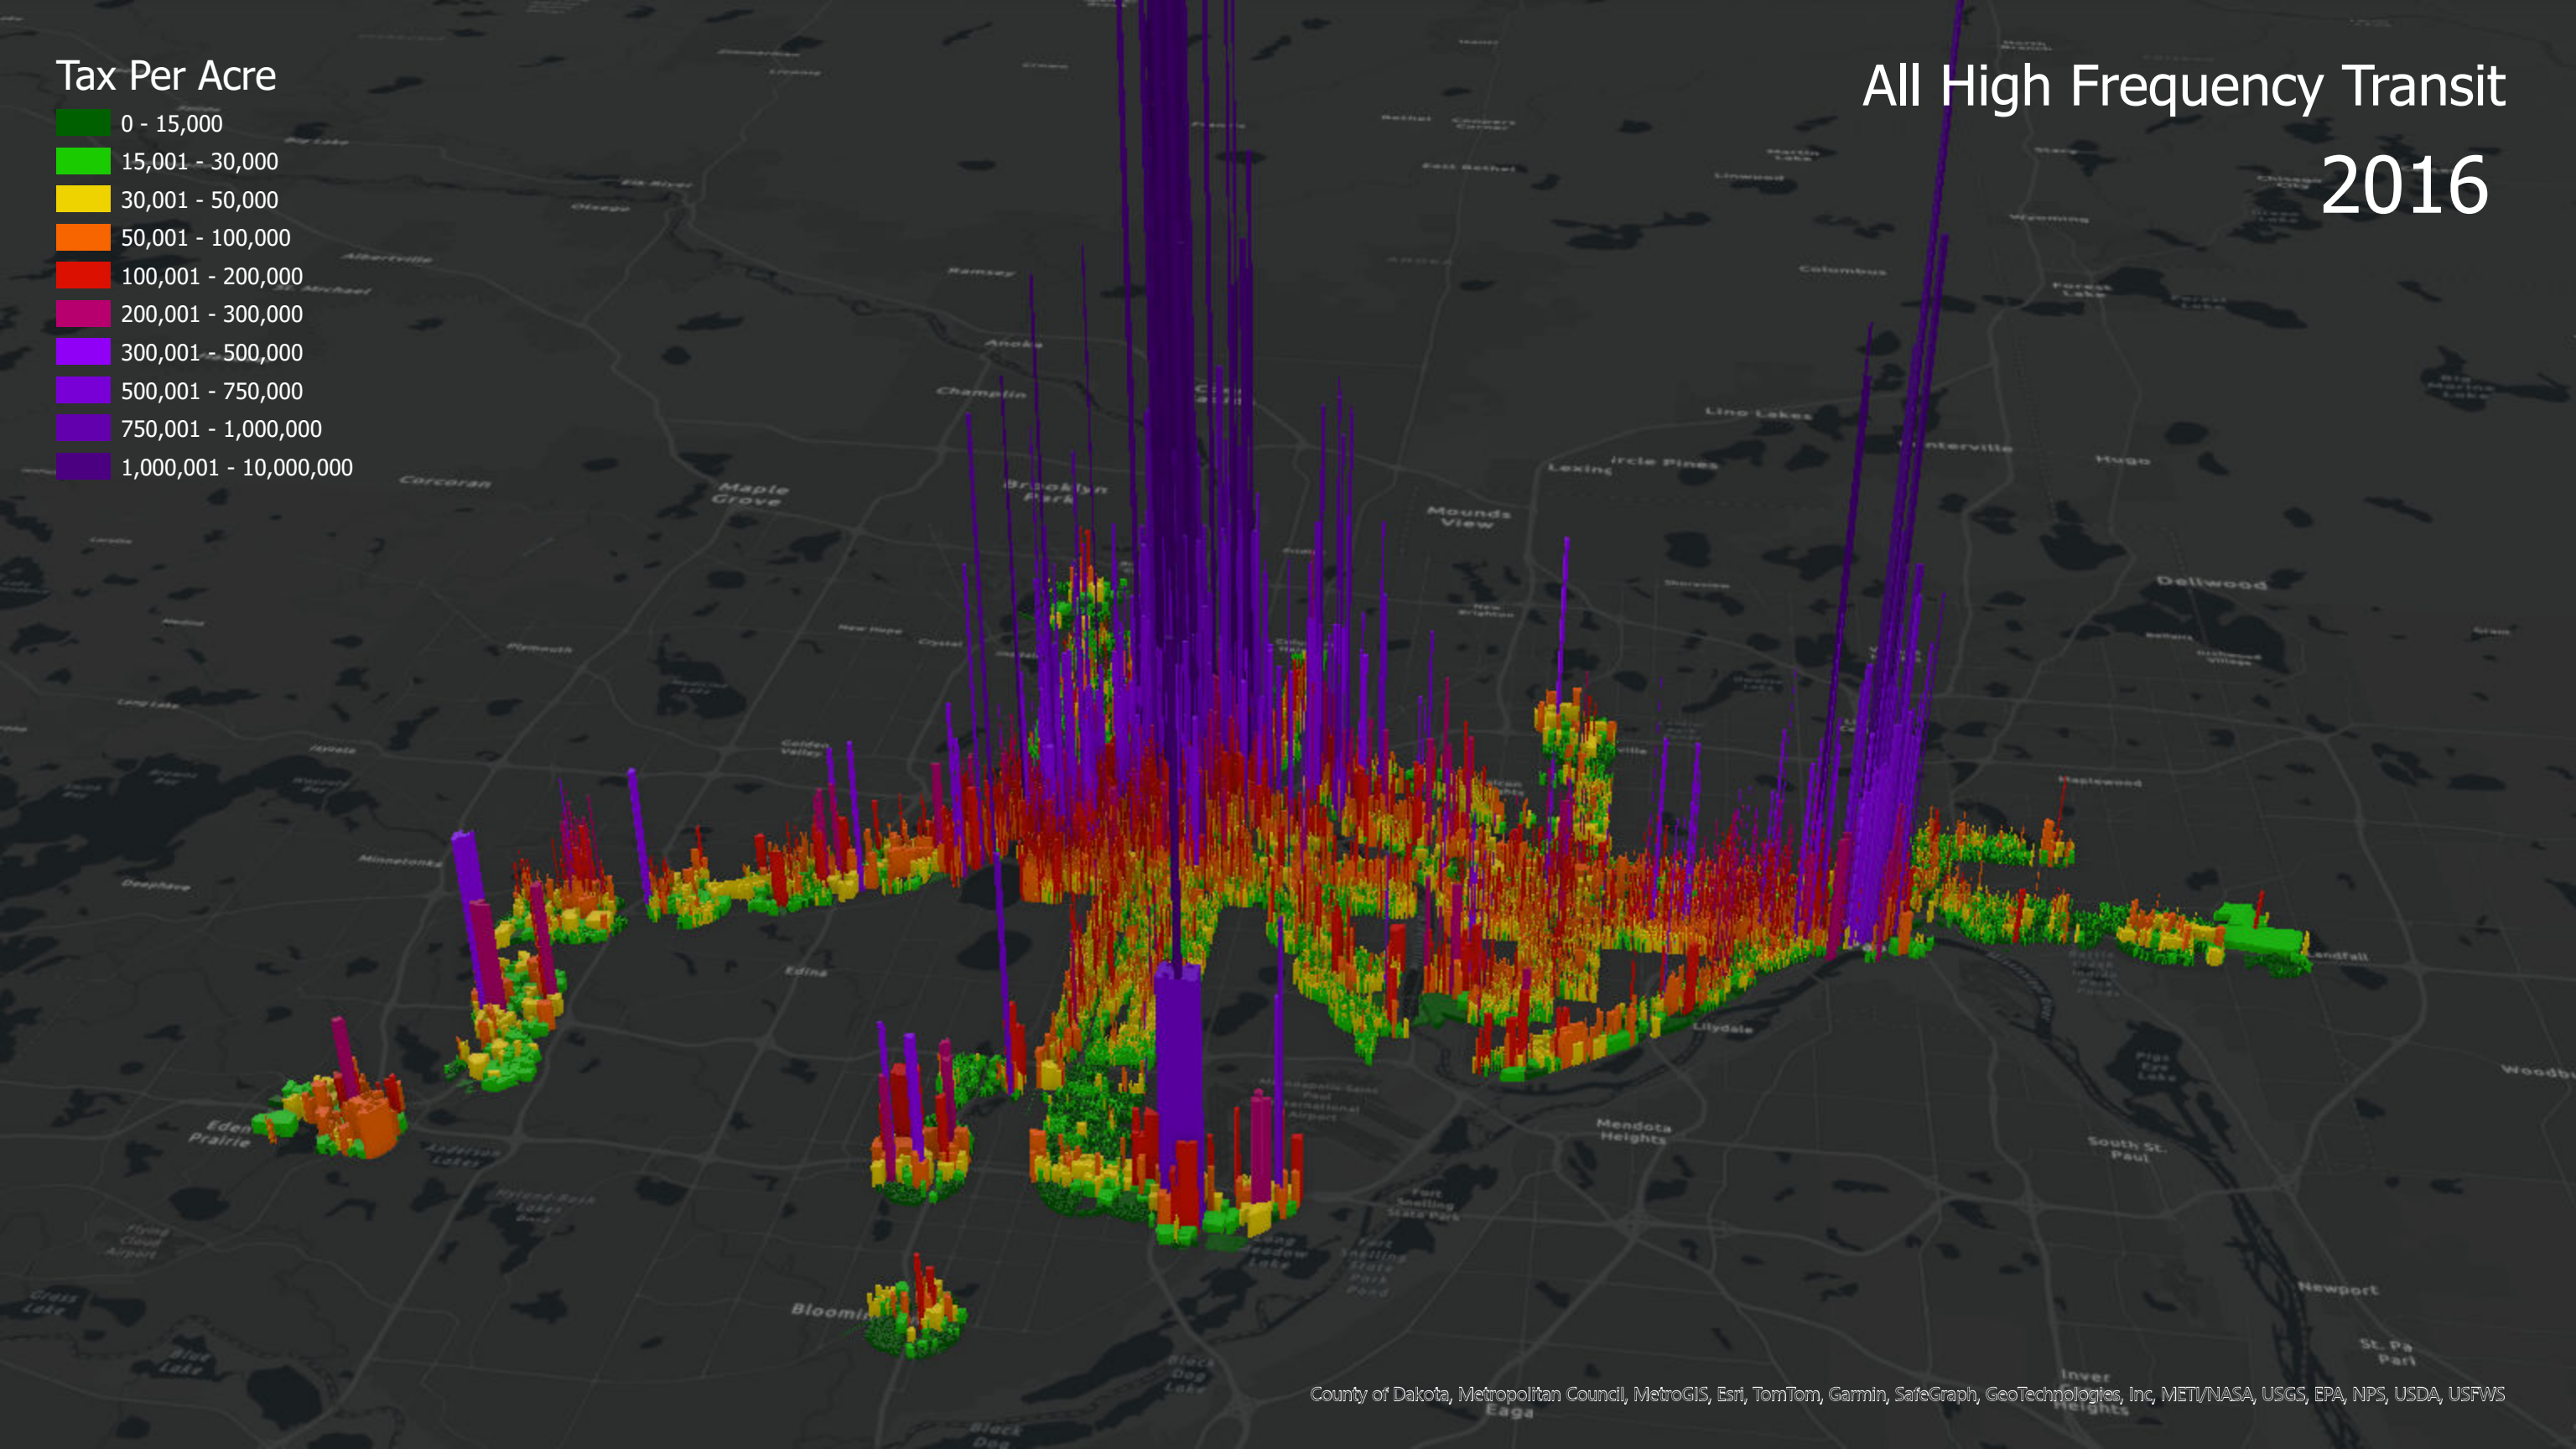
Tax Per Acre
0 - 15,000
15,001 - 30,000
30,001 - 50,000
50,001 - 100,000
100,001 - 200,000
200,001 - 300,000
300,001 - 500,000
500,001 - 750,000
750,001 - 1,000,000
1,000,001 - 10,000,000

All High Frequency Transit
2016

Champlin
Corcoran
Maple Grove
Brooklyn Park
Mounds View
Lino Lakes
Hugo
Dellwood
Eden Prairie
Edina
Mendota Heights
South St. Paul
Newport
Bloomin
Lilydale

County of Dakota, Metropolitan Council, MetroGIS, Esri, TomTom, Garmin, SafeGraph, GeoTechnologies, Inc, METI/NASA, USGS, EPA, NPS, USDA, USFWS